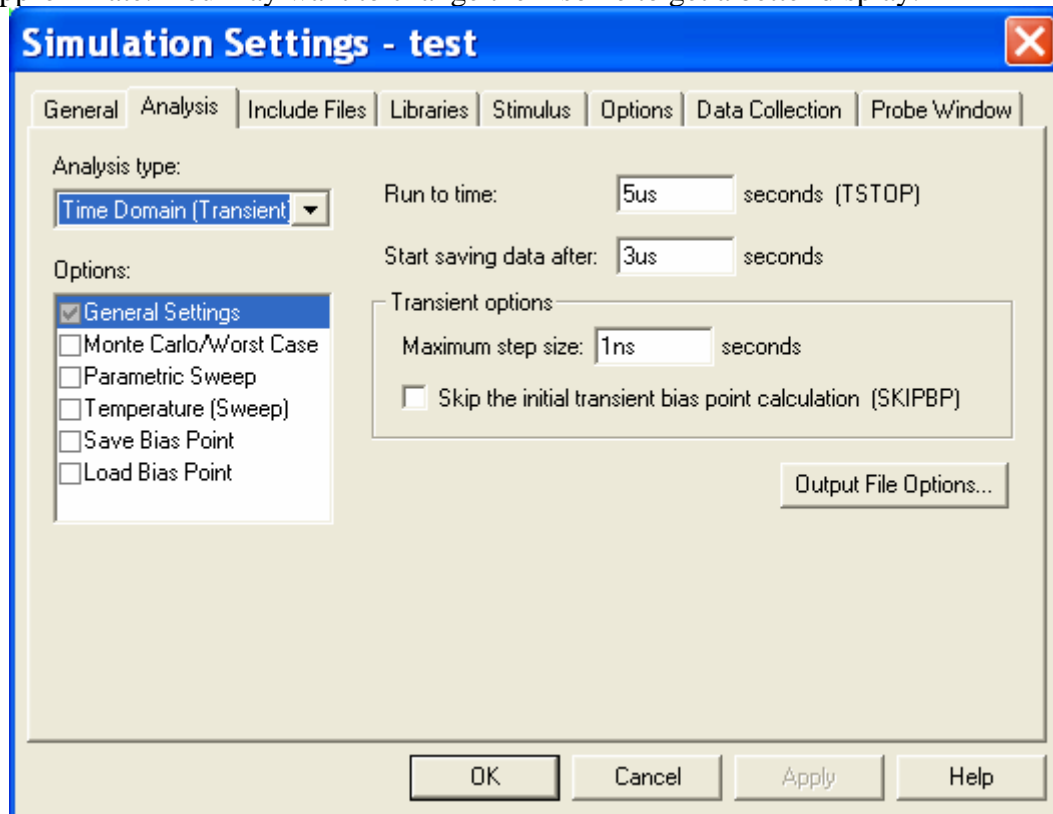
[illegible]

Simulation Settings - test

General | Analysis | Include Files | Libraries | Stimulus | Options | Data Collection | Probe Window

Analysis type:
Time Domain (Transient)

Options:
General Settings
Monte Carlo/Worst Case
Parametric Sweep
Temperature (Sweep)
Save Bias Point
Load Bias Point

Run to time: 5us seconds (TSTOP)

Start saving data after: 3us seconds

Transient options

Maximum step size: 1ns seconds

Skip the initial transient bias point calculation (SKIPBP)

Output File Options...

OK | Cancel | Apply | Help